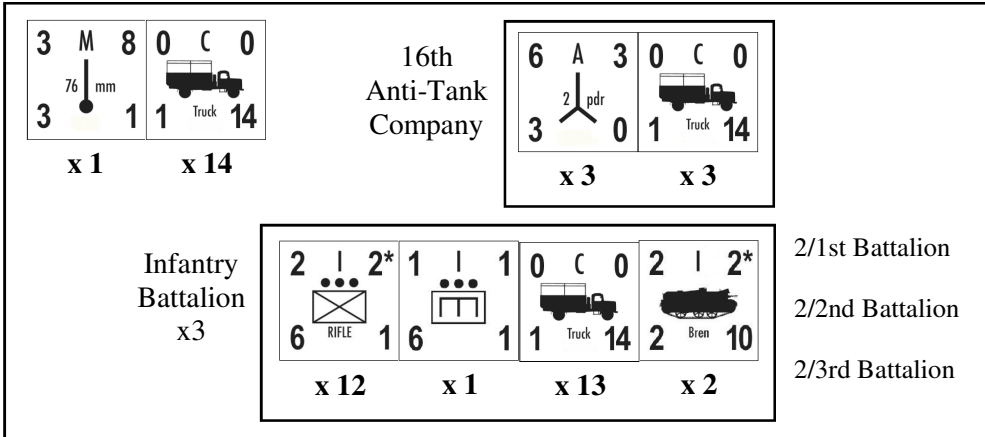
| 3 M 8<br>76 mm<br>3 1 | 0 C 0<br>Truck<br>1 14 |
|---|---|
| x 1 | x 14 |

16th Anti-Tank Company

| 6 A 3<br>2 pdr<br>3 0 | 0 C 0<br>Truck<br>1 14 |
|---|---|
| x 3 | x 3 |

Infantry Battalion x3

| 2 I 2*<br>RIFLE<br>6 1 | 1 I 1<br>6 1 | 0 C 0<br>Truck<br>1 14 | 2 I 2*<br>Bren<br>2 10 |
|---|---|---|---|
| x 12 | x 1 | x 13 | x 2 |

2/1st Battalion

2/2nd Battalion

2/3rd Battalion